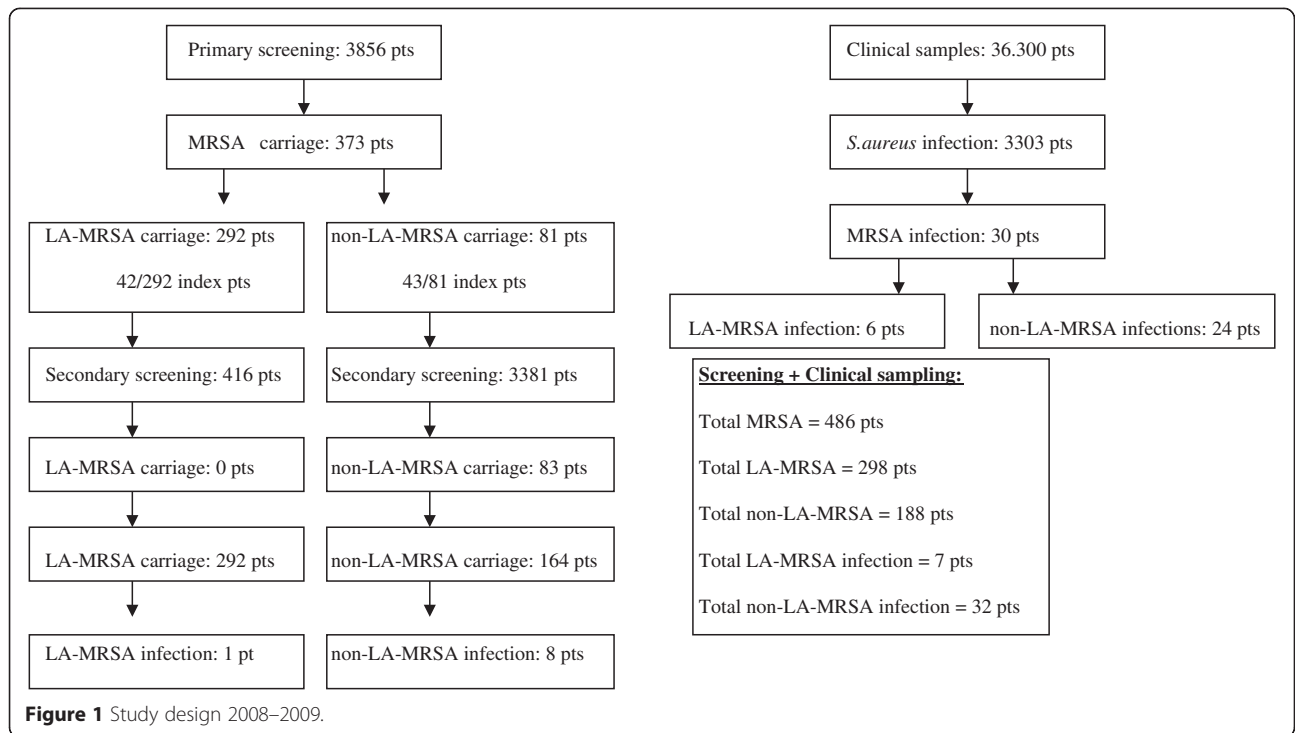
Primary screening: 3856 pts

MRSA carriage: 373 pts

LA-MRSA carriage: 292 pts

42/292 index pts

non-LA-MRSA carriage: 81 pts

43/81 index pts

Secondary screening: 416 pts

Secondary screening: 3381 pts

LA-MRSA carriage: 0 pts

non-LA-MRSA carriage: 83 pts

LA-MRSA carriage: 292 pts

non-LA-MRSA carriage: 164 pts

LA-MRSA infection: 1 pt

non-LA-MRSA infection: 8 pts

Clinical samples: 36.300 pts

*S.aureus* infection: 3303 pts

MRSA infection: 30 pts

LA-MRSA infection: 6 pts

non-LA-MRSA infections: 24 pts

**Screening + Clinical sampling:**

Total MRSA = 486 pts

Total LA-MRSA = 298 pts

Total non-LA-MRSA = 188 pts

Total LA-MRSA infection = 7 pts

Total non-LA-MRSA infection = 32 pts

**Figure 1** Study design 2008–2009.